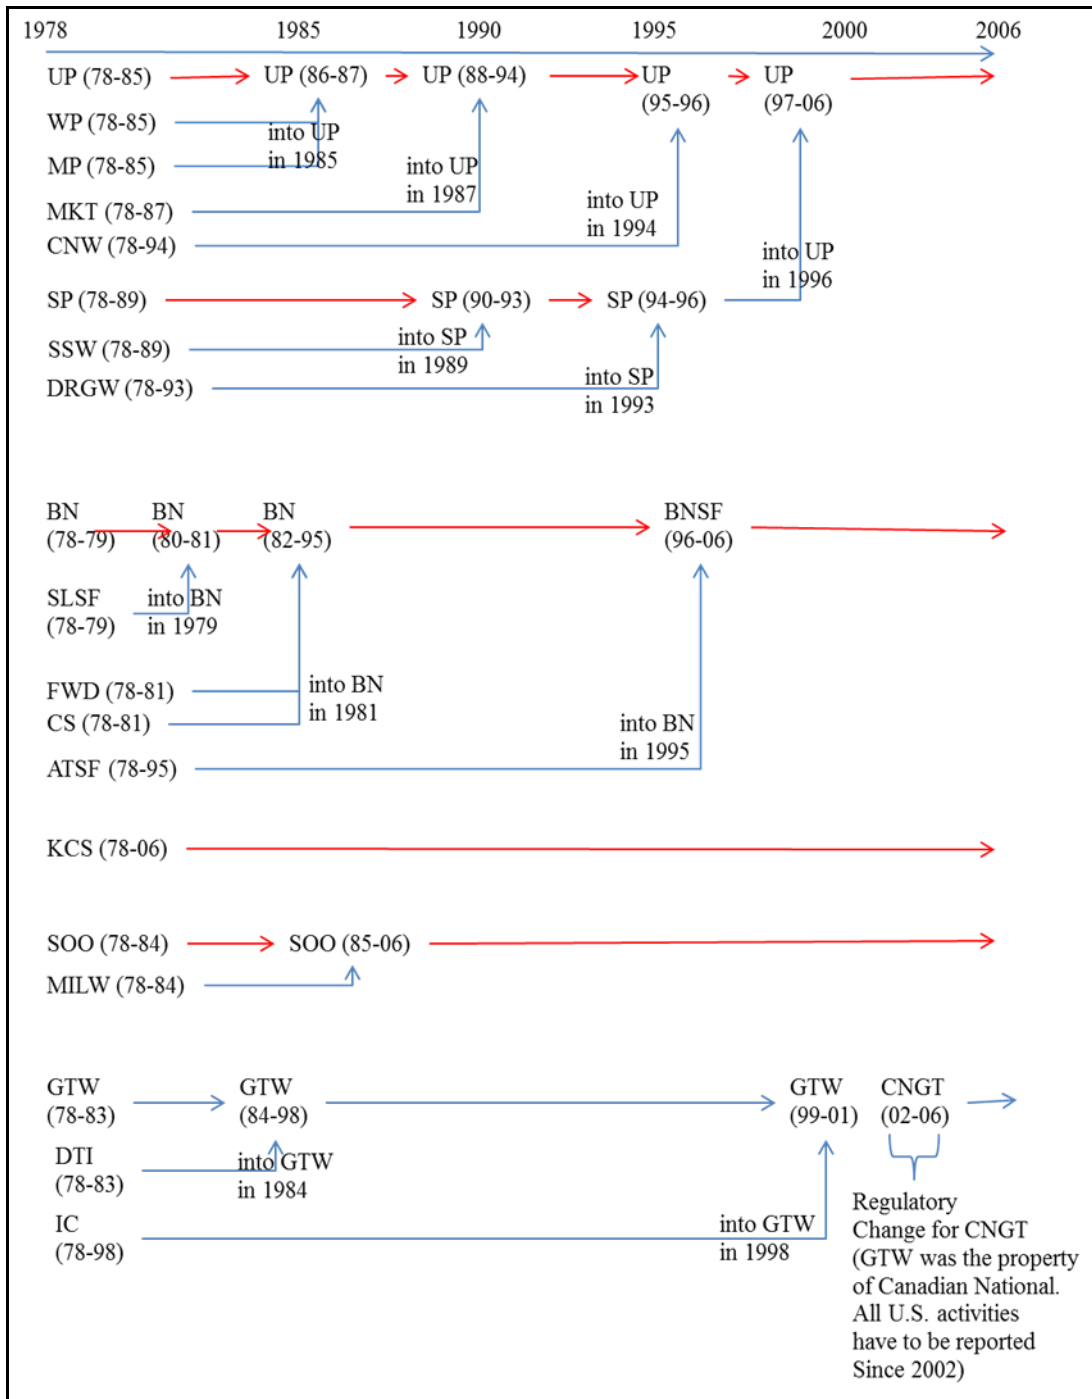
1978 1985 1990 1995 2000 2006

UP (78-85) UP (86-87) UP (88-94) UP (95-96) UP (97-06)

WP (78-85) into UP in 1985

MP (78-85)

MKT (78-87) into UP in 1987

CNW (78-94) into UP in 1994

into UP in 1996

SP (78-89) SP (90-93) SP (94-96)

SSW (78-89) into SP in 1989

DRGW (78-93) into SP in 1993

BN (78-79) BN (80-81) BN (82-95) BNSF (96-06)

SLSF (78-79) into BN in 1979

FWD (78-81) into BN in 1981

CS (78-81)

into BN in 1995

ATSF (78-95)

KCS (78-06)

SOO (78-84) SOO (85-06)

MILW (78-84)

GTW (78-83) GTW (84-98) GTW (99-01) CNGT (02-06)

DTI (78-83) into GTW in 1984

IC (78-98) into GTW in 1998

Regulatory Change for CNGT (GTW was the property of Canadian National. All U.S. activities have to be reported Since 2002)